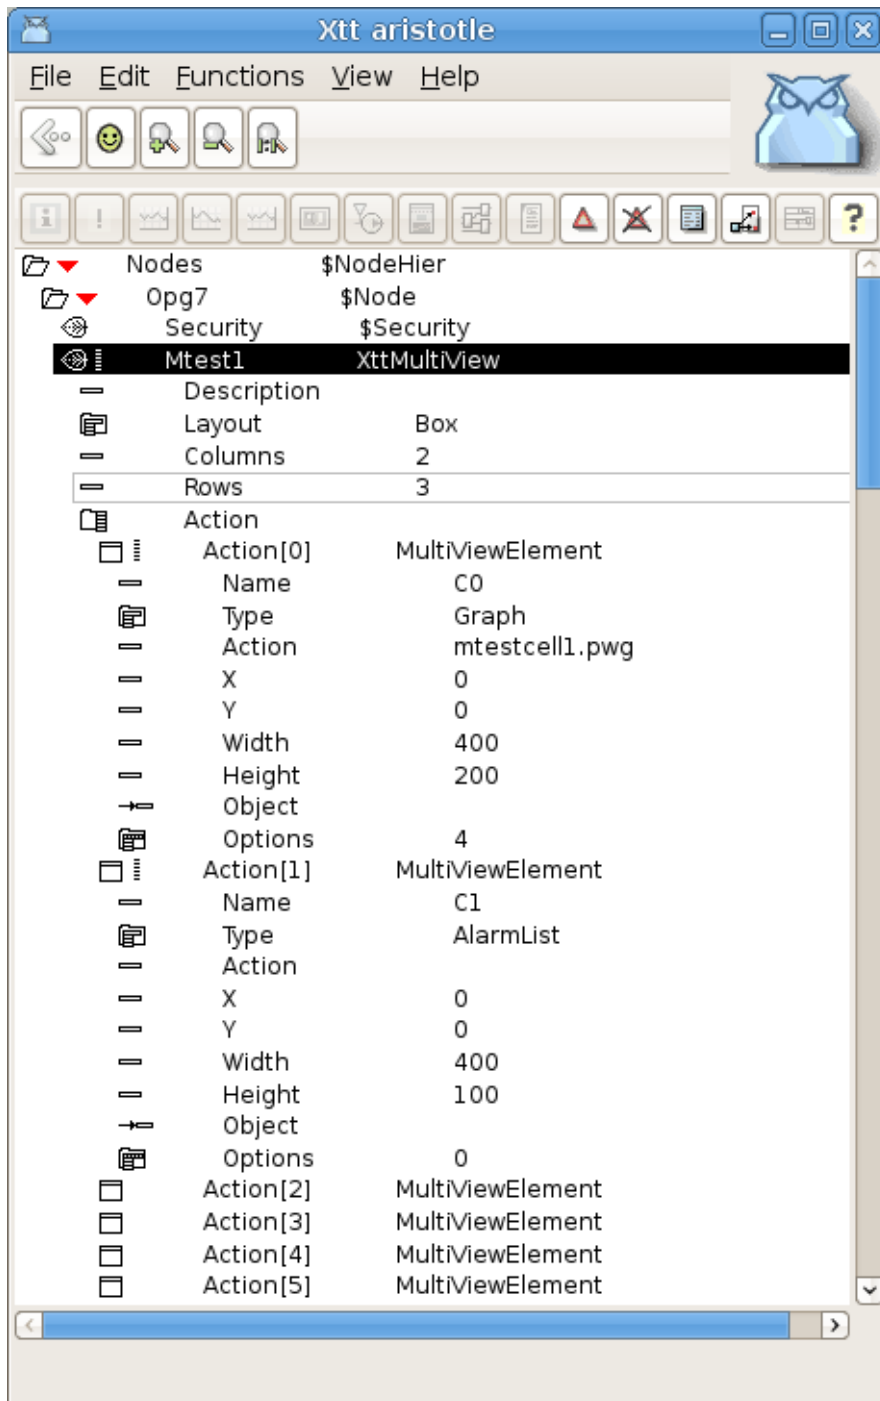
Xtt aristotle

File Edit Functions View Help

| | | |
|---|---|---|
| Nodes | $NodeHier | |
| Opg7 | $Node | |
| Security | $Security | |
| Mtest1 | XttMultiView | |
| Description | | |
| Layout | Box | |
| Columns | 2 | |
| Rows | 3 | |
| Action | | |
| Action[0] | MultiViewElement | |
| Name | C0 | |
| Type | Graph | |
| Action | mtestcell1.pwg | |
| X | 0 | |
| Y | 0 | |
| Width | 400 | |
| Height | 200 | |
| Object | | |
| Options | 4 | |
| Action[1] | MultiViewElement | |
| Name | C1 | |
| Type | AlarmList | |
| Action | | |
| X | 0 | |
| Y | 0 | |
| Width | 400 | |
| Height | 100 | |
| Object | | |
| Options | 0 | |
| Action[2] | MultiViewElement | |
| Action[3] | MultiViewElement | |
| Action[4] | MultiViewElement | |
| Action[5] | MultiViewElement | |